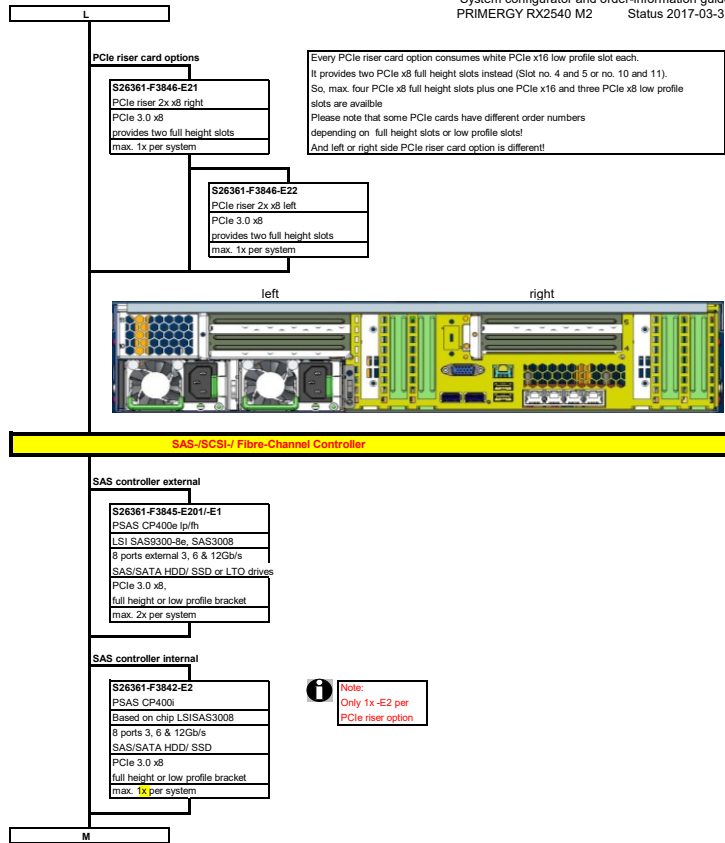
System configurator and order-information guide
PRIMERGY RX2540 M2 Status 2017-03-3

L

PCIe riser card options

S26361-F3846-E21
PCIe riser 2x x8 right
PCIe 3.0 x8
provides two full height slots
max. 1x per system

Every PCIe riser card option consumes white PCIe x16 low profile slot each.
It provides two PCIe x8 full height slots instead (Slot no. 4 and 5 or no. 10 and 11).
So, max. four PCIe x8 full height slots plus one PCIe x16 and three PCIe x8 low profile slots are availble
Please note that some PCIe cards have different order numbers depending on full height slots or low profile slots!
And left or right side PCIe riser card option is different!

S26361-F3846-E22
PCIe riser 2x x8 left
PCIe 3.0 x8
provides two full height slots
max. 1x per system

left

right

SAS-/SCSI-/ Fibre-Channel Controller

SAS controller external

S26361-F3845-E201/-E1
PSAS CP400e lp/fh
LSI SAS9300-8e, SAS3008
8 ports external 3, 6 & 12Gb/s
SAS/SATA HDD/ SSD or LTO drives
PCIe 3.0 x8,
full height or low profile bracket
max. 2x per system

SAS controller internal

S26361-F3842-E2
PSAS CP400i
Based on chip LSISAS3008
8 ports 3, 6 & 12Gb/s
SAS/SATA HDD/ SSD
PCIe 3.0 x8
full height or low profile bracket
max. 1x per system

Note:
Only 1x -E2 per
PCIe riser option

M